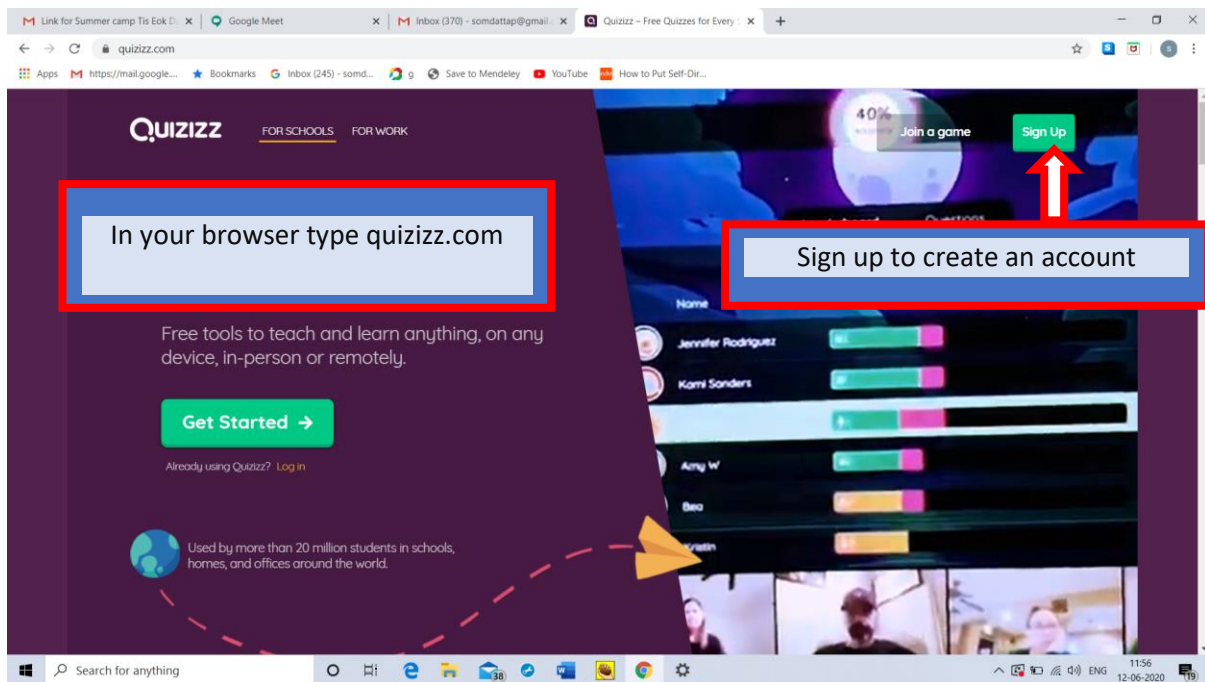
Link for Summer camp Tis Eok D
Google Meet
Inbox (370) - somdattap@gmail.
Quizizz – Free Quizzes for Every
quizizz.com
Apps
https://mail.google....
Bookmarks
Inbox (245) - somd...
g
Save to Mendeley
YouTube
How to Put Self-Dir...

QUIZIZZ
FOR SCHOOLS
FOR WORK
40%
Join a game
Sign Up

In your browser type quizizz.com

Sign up to create an account

Name
Jennifer Rodriguez
Kami Sanders
Amy W
Bea
Kristin

Free tools to teach and learn anything, on any device, in-person or remotely.

Get Started →

Already using Quizizz? Log in

Used by more than 20 million students in schools, homes, and offices around the world.

Search for anything
38
ENG
11:56
12-06-2020
19